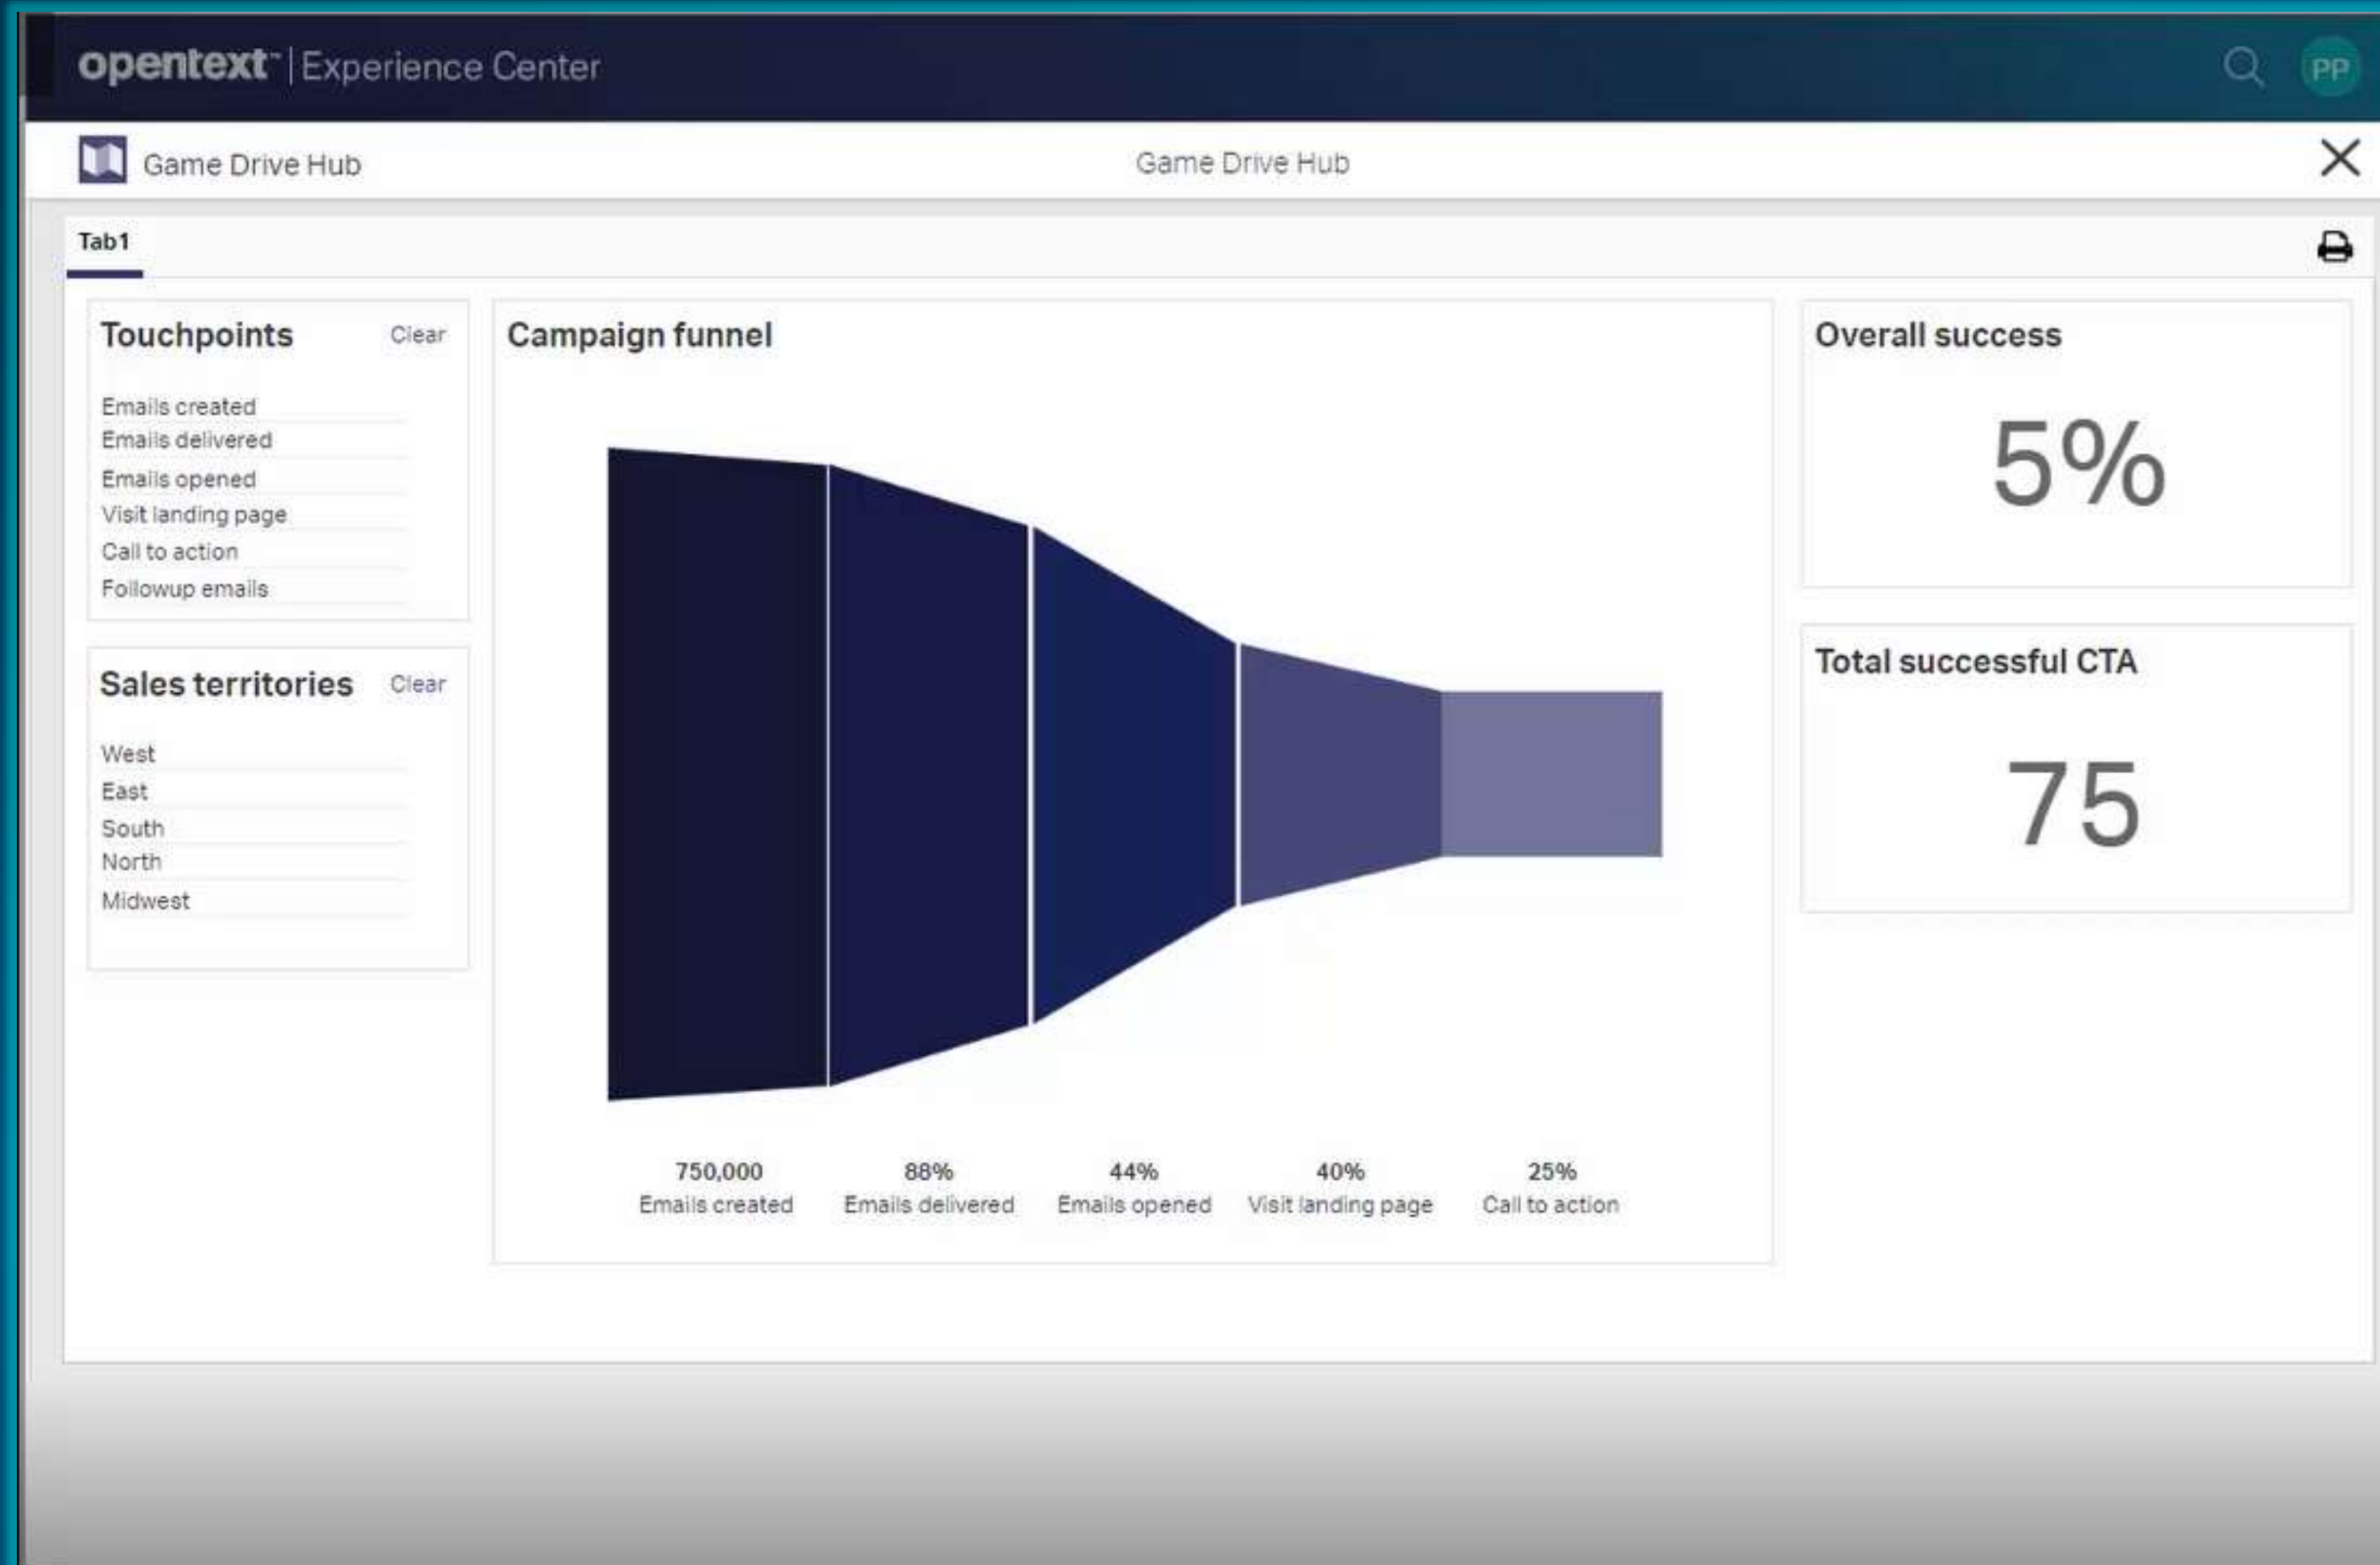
opentext™ | Experience Center

PP

Game Drive Hub

Game Drive Hub

Tab1

Touchpoints

Clear

Emails created
Emails delivered
Emails opened
Visit landing page
Call to action
Followup emails

Sales territories

Clear

West
East
South
North
Midwest

Campaign funnel

750,000
Emails created

88%
Emails delivered

44%
Emails opened

40%
Visit landing page

25%
Call to action

Overall success

5%

Total successful CTA

75